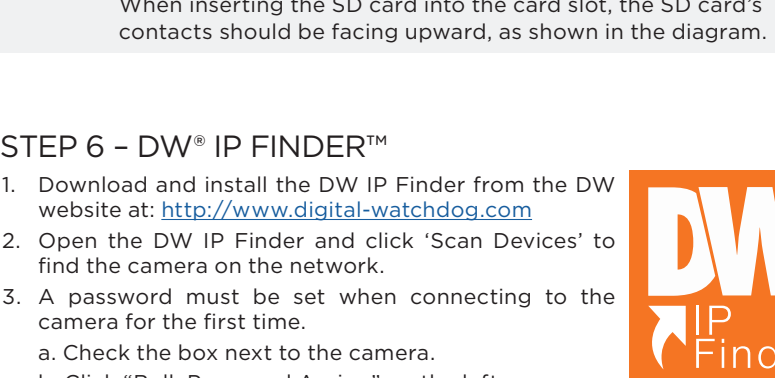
When inserting the SD card into the card slot, the SD card's contacts should be facing upward, as shown in the diagram.

STEP 6 – DW® IP FINDER™

1. Download and install the DW IP Finder from the DW website at: http://www.digital-watchdog.com
2. Open the DW IP Finder and click 'Scan Devices' to find the camera on the network.
3. A password must be set when connecting to the camera for the first time.

a. Check the box next to the camera.

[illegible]

DW

IP

Fin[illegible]